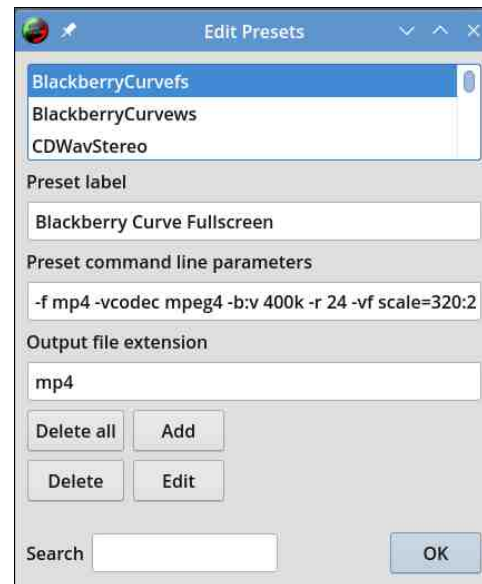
Edit Presets

BlackberryCurvefs
BlackberryCurvews
CDWavStereo

Preset label

Blackberry Curve Fullscreen

Preset command line parameters

-f mp4 -vcodec mpeg4 -b:v 400k -r 24 -vf scale=320:2

Output file extension

mp4

Delete all
Add
Delete
Edit

Search
OK